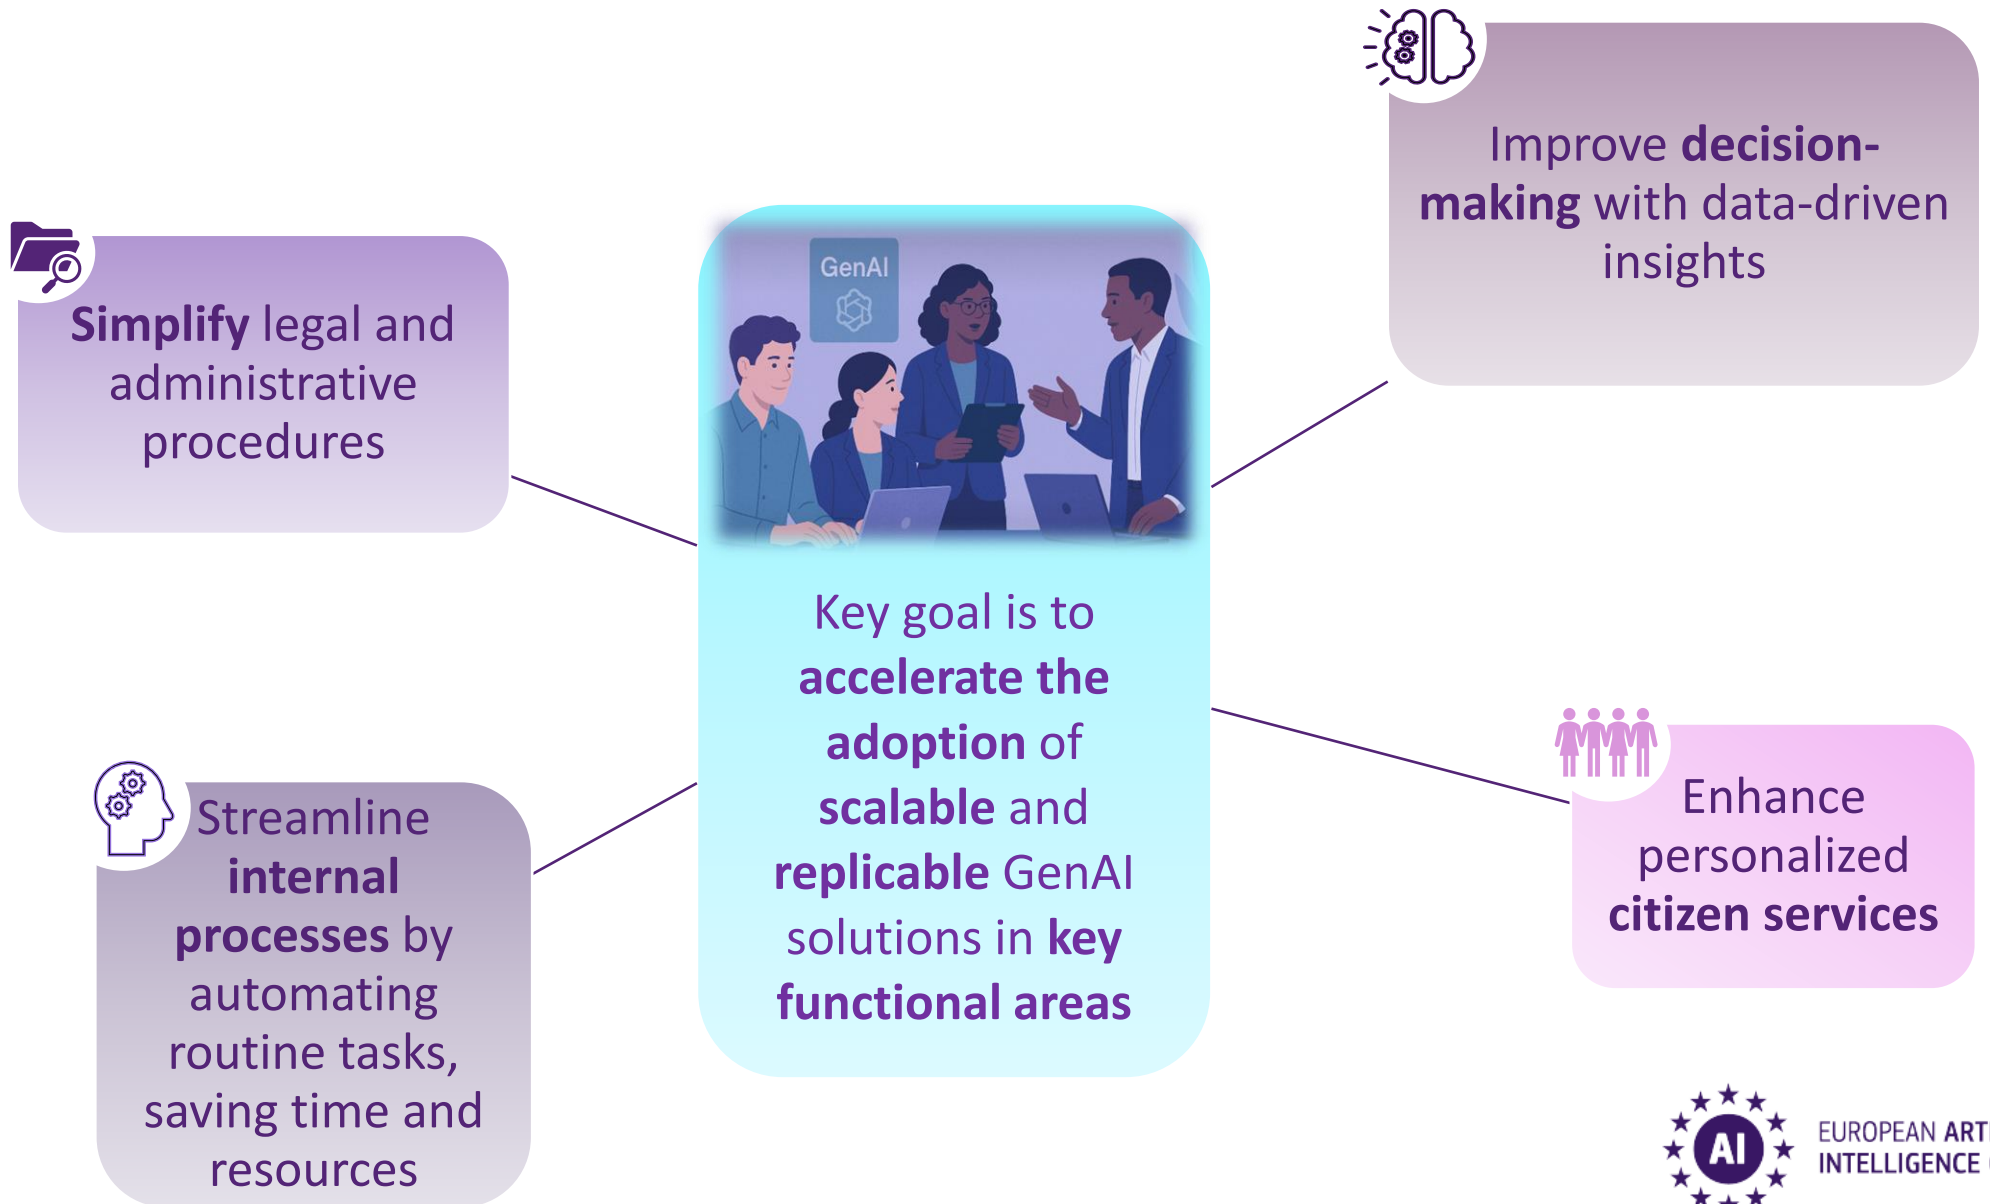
Simplify legal and administrative procedures

GenAI

Key goal is to accelerate the adoption of scalable and replicable GenAI solutions in key functional areas

Improve decision-making with data-driven insights

Streamline internal processes by automating routine tasks, saving time and resources

Enhance personalized citizen services

AI

EUROPEAN ART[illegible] INTELLIGENCE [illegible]